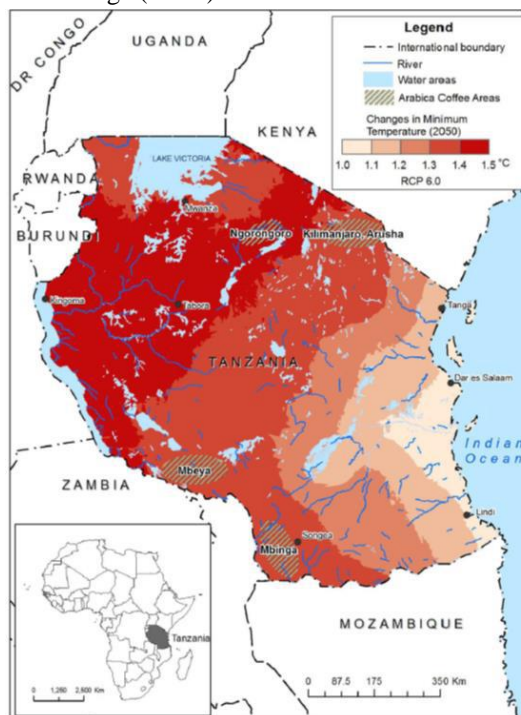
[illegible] (2050)

Legend
International boundary
River
Water areas
Arabica Coffee Areas
Changes in Minimum Temperature (2050)
1.0 1.1 1.2 1.3 1.4 1.5 °C
RCP 6.0

DR CONGO
UGANDA
KENYA
RWANDA
BURUNDI
LAKE VICTORIA
Mwanza
Ngorongoro
Kilimanjaro-Arusha
Kigoma
Tabora
Tanga
TANZANIA
Dar es Salaam
Indian Ocean
ZAMBIA
Mbeya
Lindi
Songea
Mbinga
MOZAMBIQUE
Tanzania
0 1,250 2,500 Km
0 87.5 175 350 Km